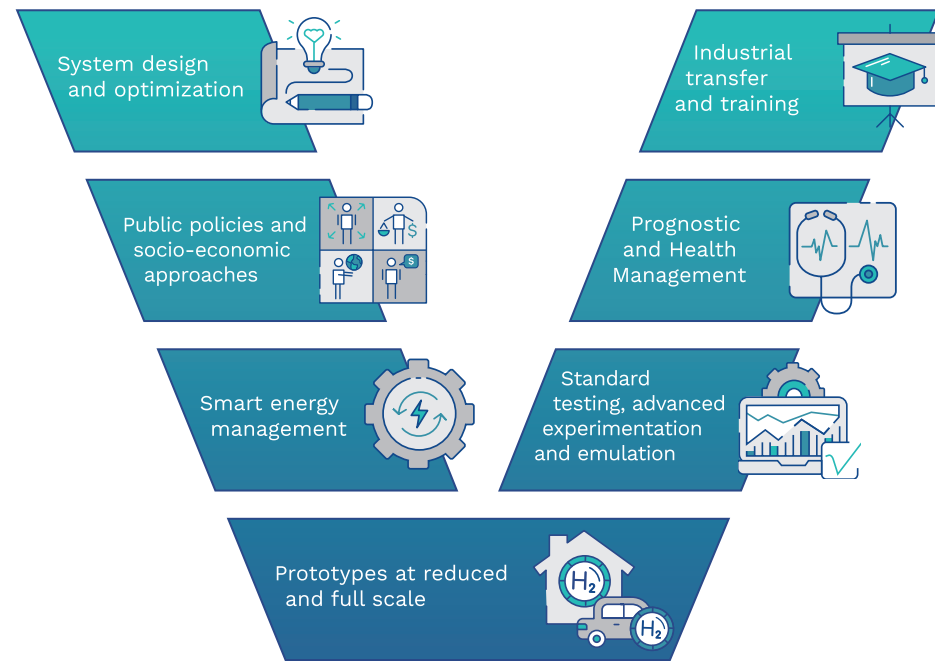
System design and optimization

Industrial transfer and training

Public policies and socio-economic approaches

$

$

Prognostic and Health Management

Smart energy management

Standard testing, advanced experimentation and emulation

Prototypes at reduced and full scale

$H_2$

$H_2$